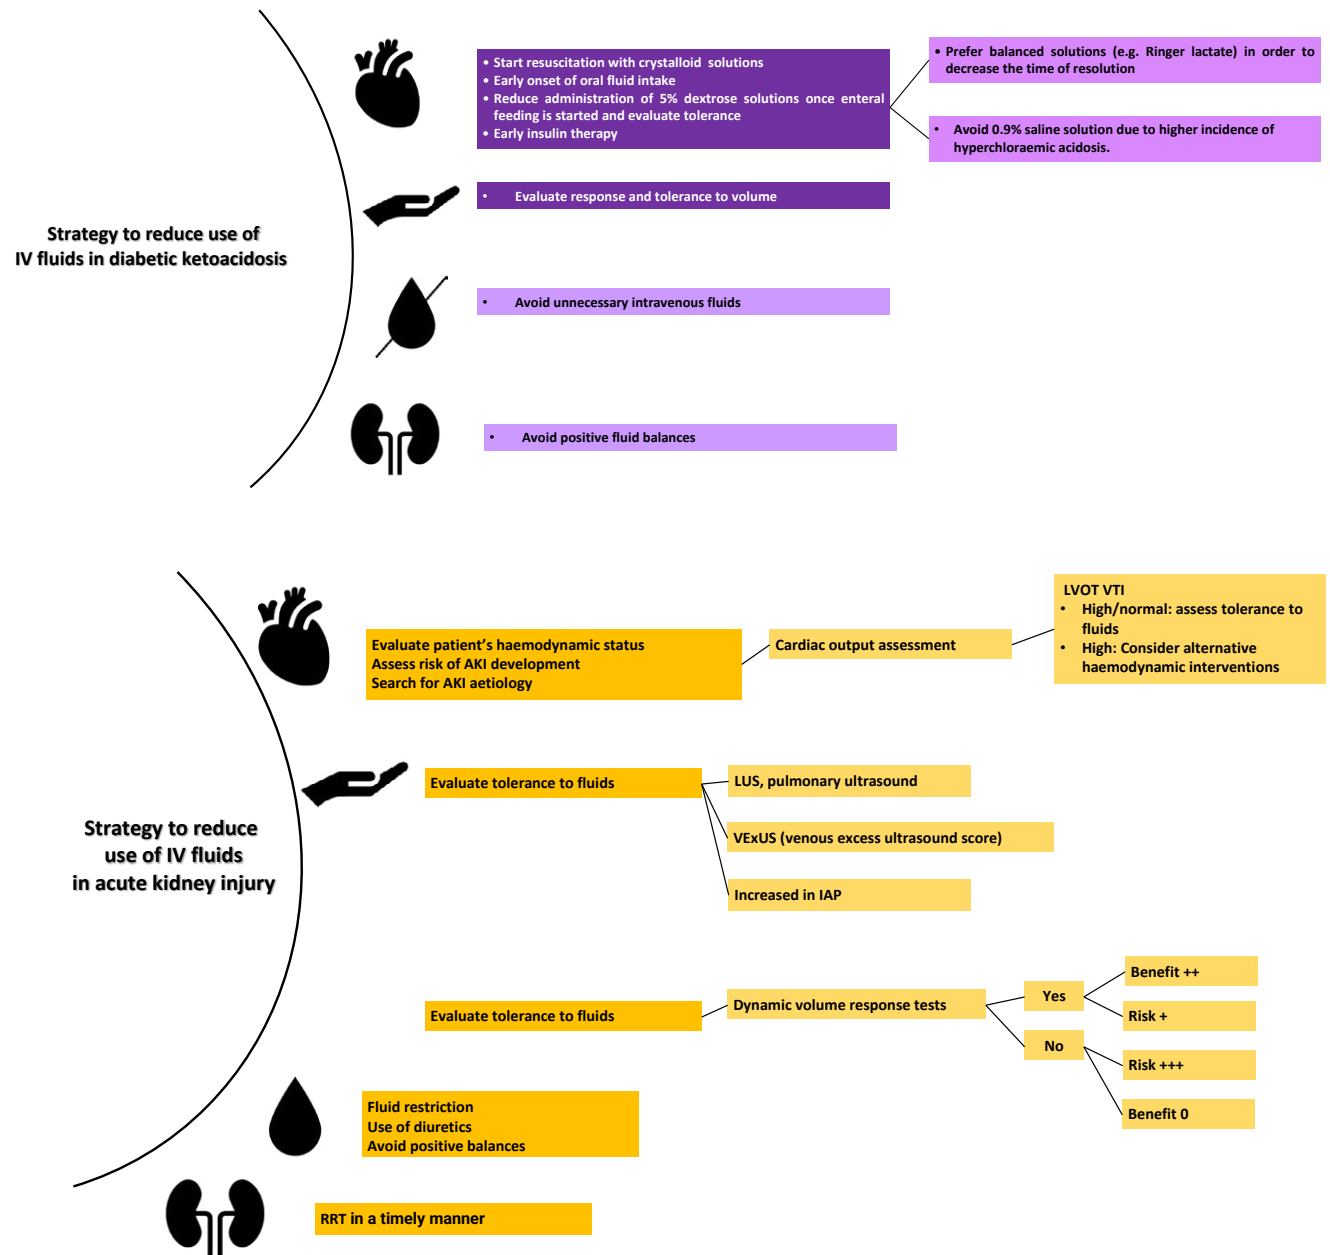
Strategy to reduce use of IV fluids in diabetic ketoacidosis

• Start resuscitation with crystalloid solutions
• Early onset of oral fluid intake
• Reduce administration of 5% dextrose solutions once enteral feeding is started and evaluate tolerance
• Early insulin therapy

• Prefer balanced solutions (e.g. Ringer lactate) in order to decrease the time of resolution

• Avoid 0.9% saline solution due to higher incidence of hyperchloraemic acidosis.

• Evaluate response and tolerance to volume

• Avoid unnecessary intravenous fluids

• Avoid positive fluid balances

Strategy to reduce use of IV fluids in acute kidney injury

Evaluate patient's haemodynamic status
Assess risk of AKI development
Search for AKI aetiology

Cardiac output assessment

LVOT VTI
• High/normal: assess tolerance to fluids
• High: Consider alternative haemodynamic interventions

Evaluate tolerance to fluids

LUS, pulmonary ultrasound

VExUS (venous excess ultrasound score)

Increased in IAP

Evaluate tolerance to fluids

Dynamic volume response tests

Yes

No

Benefit ++

Risk +

Risk +++

Benefit 0

Fluid restriction
Use of diuretics
Avoid positive balances

RRT in a timely manner